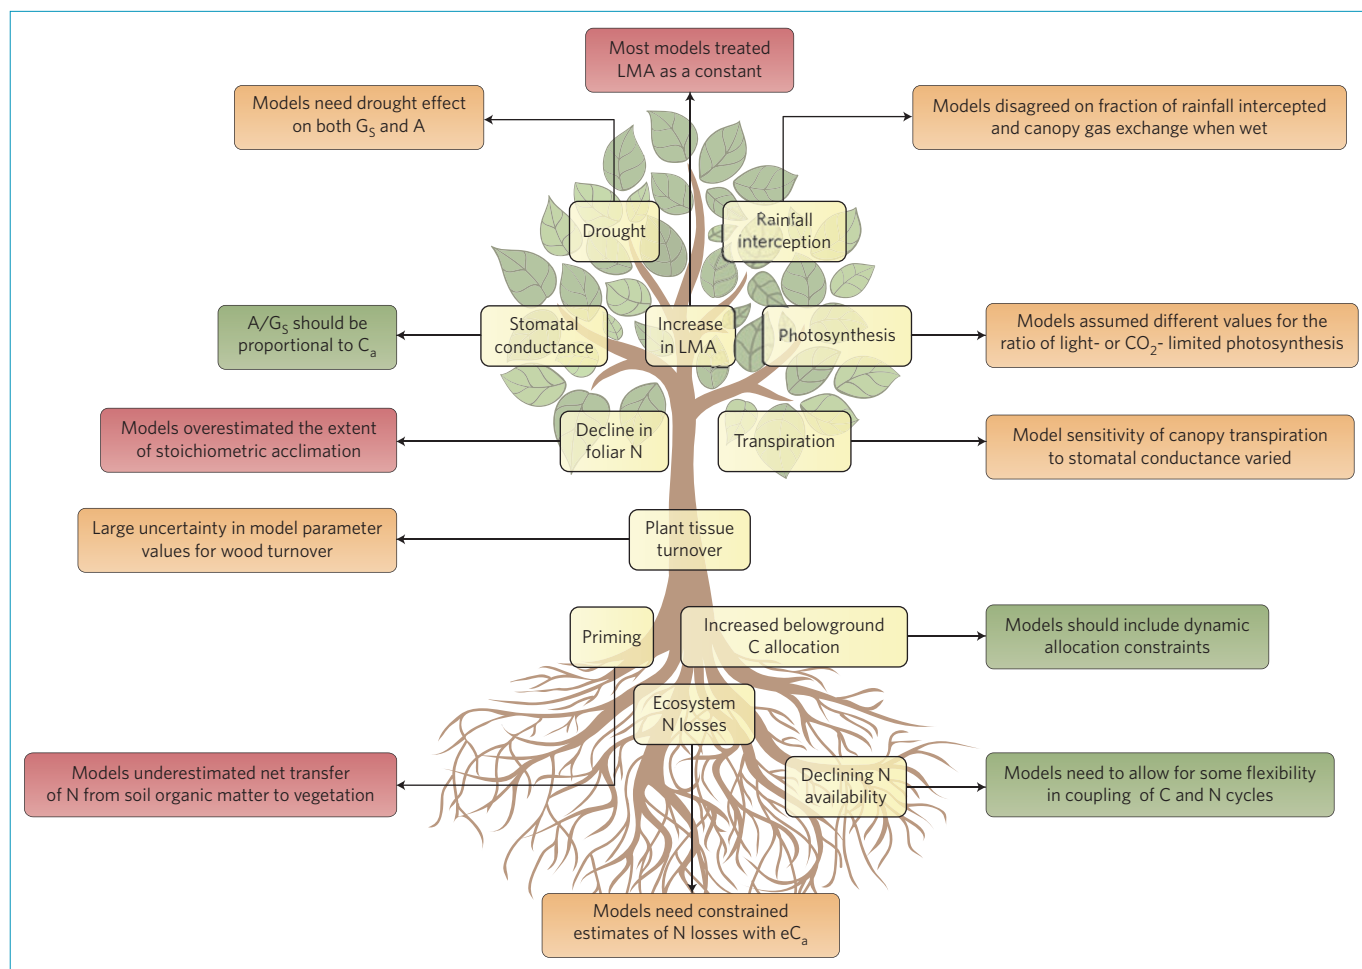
Most models treated LMA as a constant

Models need drought effect on both $G_S$ and A

Models disagreed on fraction of rainfall intercepted and canopy gas exchange when wet

Drought

Rainfall interception

$A/G_S$ should be proportional to $C_a$

Stomatal conductance

Increase in LMA

Photosynthesis

Models assumed different values for the ratio of light- or $CO_2$- limited photosynthesis

Models overestimated the extent of stoichiometric acclimation

Decline in foliar N

Transpiration

Model sensitivity of canopy transpiration to stomatal conductance varied

Large uncertainty in model parameter values for wood turnover

Plant tissue turnover

Priming

Increased belowground C allocation

Models should include dynamic allocation constraints

Ecosystem N losses

Models underestimated net transfer of N from soil organic matter to vegetation

Declining N availability

Models need to allow for some flexibility in coupling of C and N cycles

Models need constrained estimates of N losses with $eC_a$